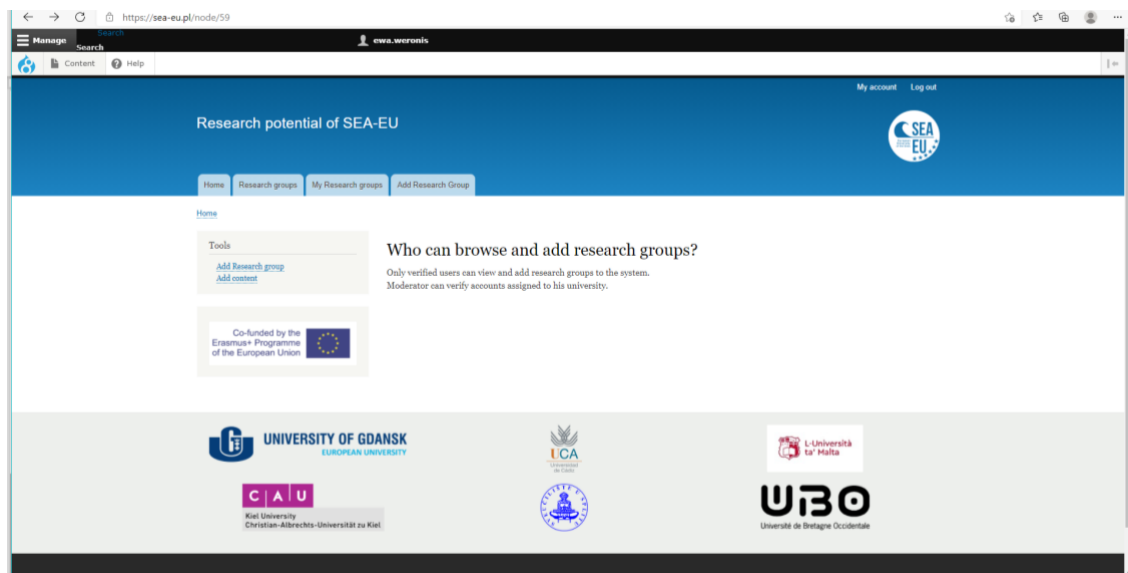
https://sea-eu.pl/node/59

Manage Search Search ewa.weronis

Content Help

My account Log out

Research potential of SEA-EU

SEA EU

Home Research groups My Research groups Add Research Group

Home

Tools

Add Research group
Add content

Co-funded by the Erasmus+ Programme of the European Union

Who can browse and add research groups?

Only verified users can view and add research groups to the system.
Moderator can verify accounts assigned to his university.

UNIVERSITY OF GDANSK
EUROPEAN UNIVERSITY

UCA
Universidad de Cádiz

L-Università ta' Malta

C A U
Kiel University
Christian-Albrechts-Universität zu Kiel

UBO
Université de Bretagne Occidentale